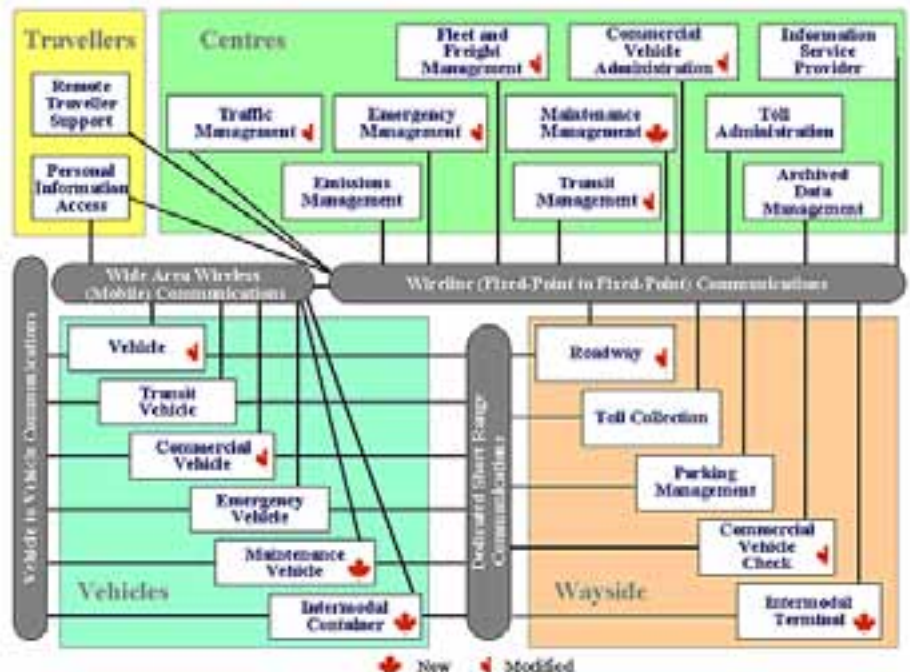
Travellers

Remote Traveller Support

Personal Information Access

Centres

Fleet and Freight Management

Commercial Vehicle Administration

Information Service Provider

Traffic Management

Emergency Management

Maintenance Management

Toll Administration

Emissions Management

Transit Management

Archived Data Management

Wide Area Wireless (Mobile) Communications

Wireline (Fixed-Point to Fixed-Point) Communications

Vehicle to Vehicle Communications

Vehicle

Transit Vehicle

Commercial Vehicle

Emergency Vehicle

Maintenance Vehicle

Intermodal Container

Vehicles

Dedicated Short Range Communications

Roadway

Toll Collection

Parking Management

Commercial Vehicle Check

Intermodal Terminal

Wayside

New Modified